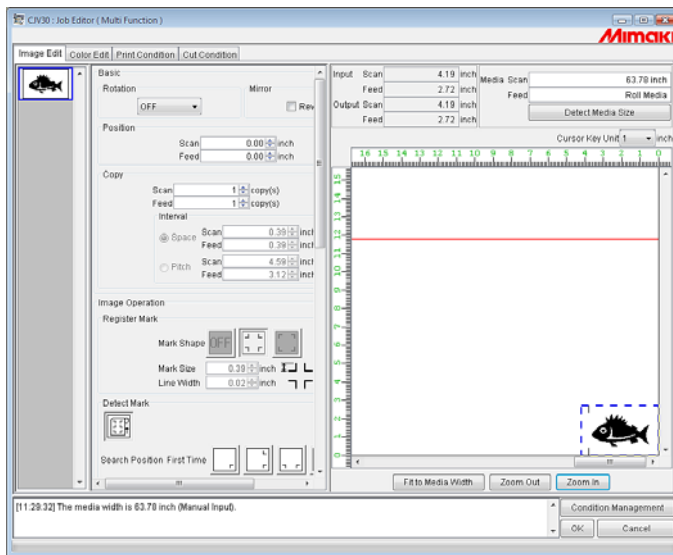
CJV30 : Job Editor ( Multi Function )

Mimaki

Image Edit | Color Edit | Print Condition | Cut Condition

Basic

Rotation

OFF

Mirror

Rev

Position

Scan 0.00 inch

Feed 0.00 inch

Copy

Scan 1 copy(s)

Feed 1 copy(s)

Interval

Space Scan 0.39 inch

Feed 0.39 inch

Pitch Scan 4.59 inch

Feed 3.12 inch

Image Operation

Register Mark

Mark Shape OFF

Mark Size 0.39 inch

Line Width 0.02 inch

Detect Mark

Search Position First Time

Input Scan 4.19 inch

Feed 2.72 inch

Output Scan 4.19 inch

Feed 2.72 inch

Media Scan 63.78 inch

Feed Roll Media

Detect Media Size

Cursor Key Unit 1 inch

16 15 14 13 12 11 10 9 8 7 6 5 4 3 2 1 0

15 14 13 12 11 10 9 8 7 6 5 4 3 2 1 0

Fit to Media Width | Zoom Out | Zoom In

[11:29:32] The media width is 63.78 inch (Manual Input).

Condition Management

OK | Cancel